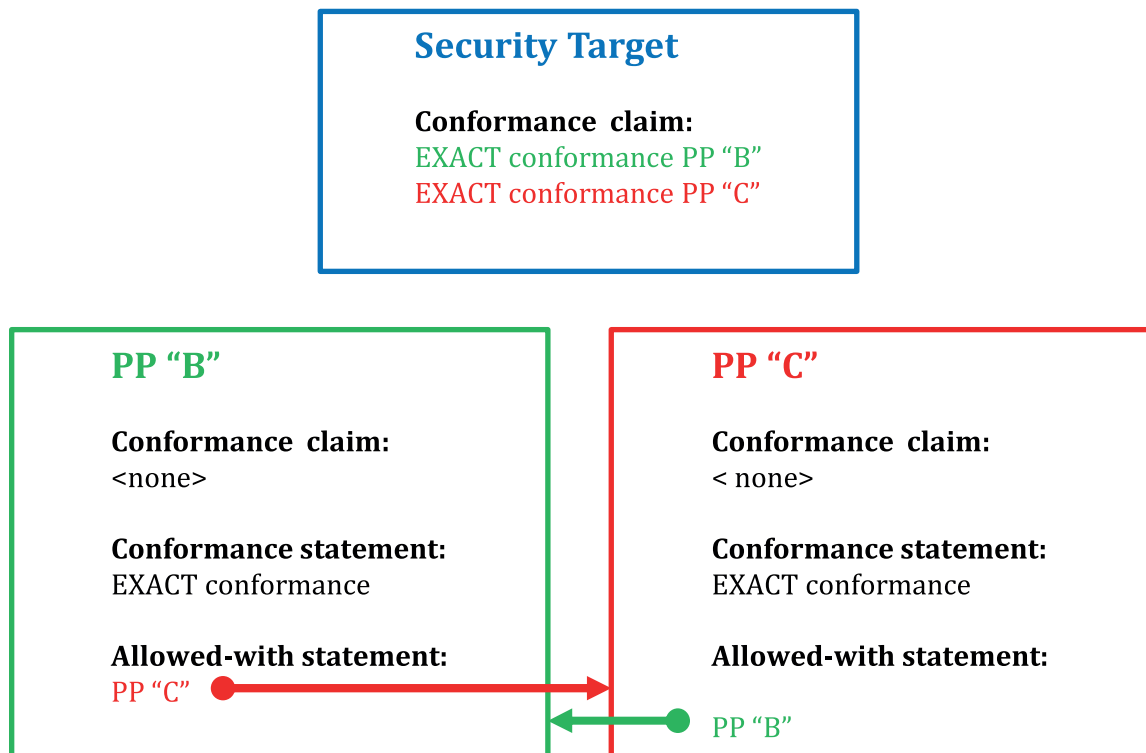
Security Target

Conformance claim:
EXACT conformance PP “B”
EXACT conformance PP “C”

PP “B”

Conformance claim:
<none>

Conformance statement:
EXACT conformance

Allowed-with statement:
PP “C”

PP “C”

Conformance claim:
< none>

Conformance statement:
EXACT conformance

Allowed-with statement:

PP “B”